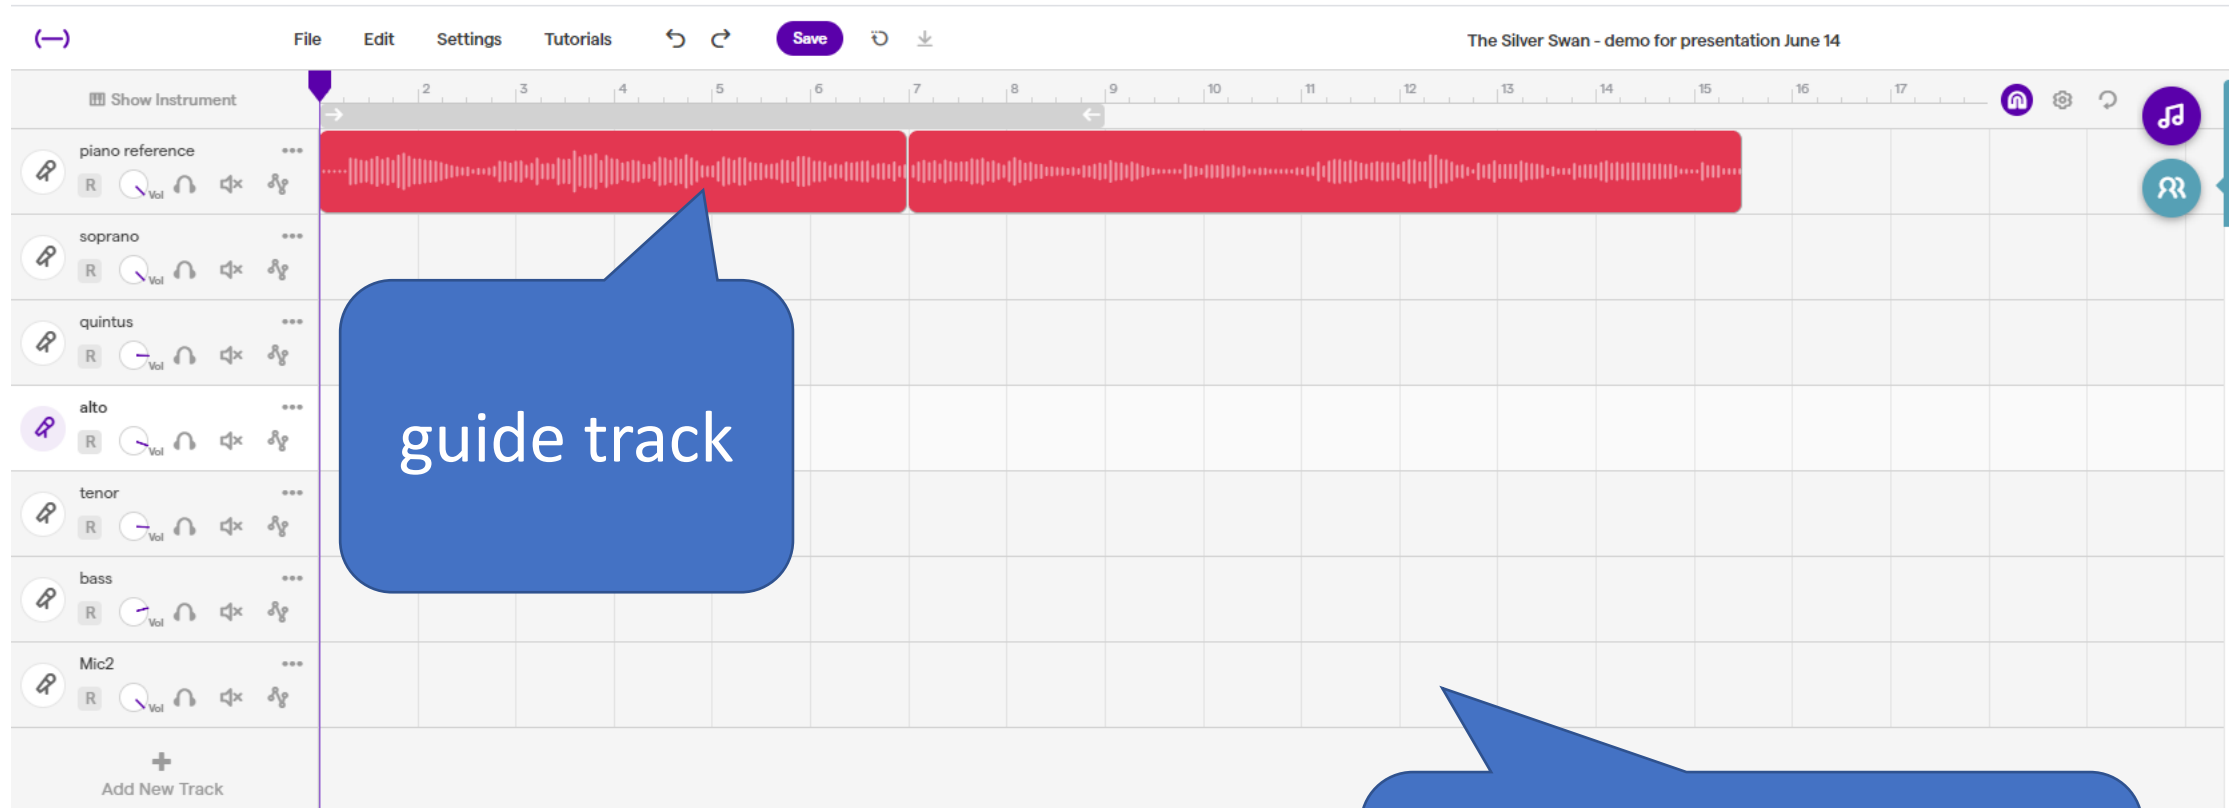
(—)

File Edit Settings Tutorials Save

The Silver Swan - demo for presentation June 14

Show Instrument

2 3 4 5 6 7 8 9 10 11 12 13 14 15 16 17

piano reference
R Vol

soprano
R Vol

quintus
R Vol

alto
R Vol

tenor
R Vol

bass
R Vol

Mic2
R Vol

guide track

+
Add New Track